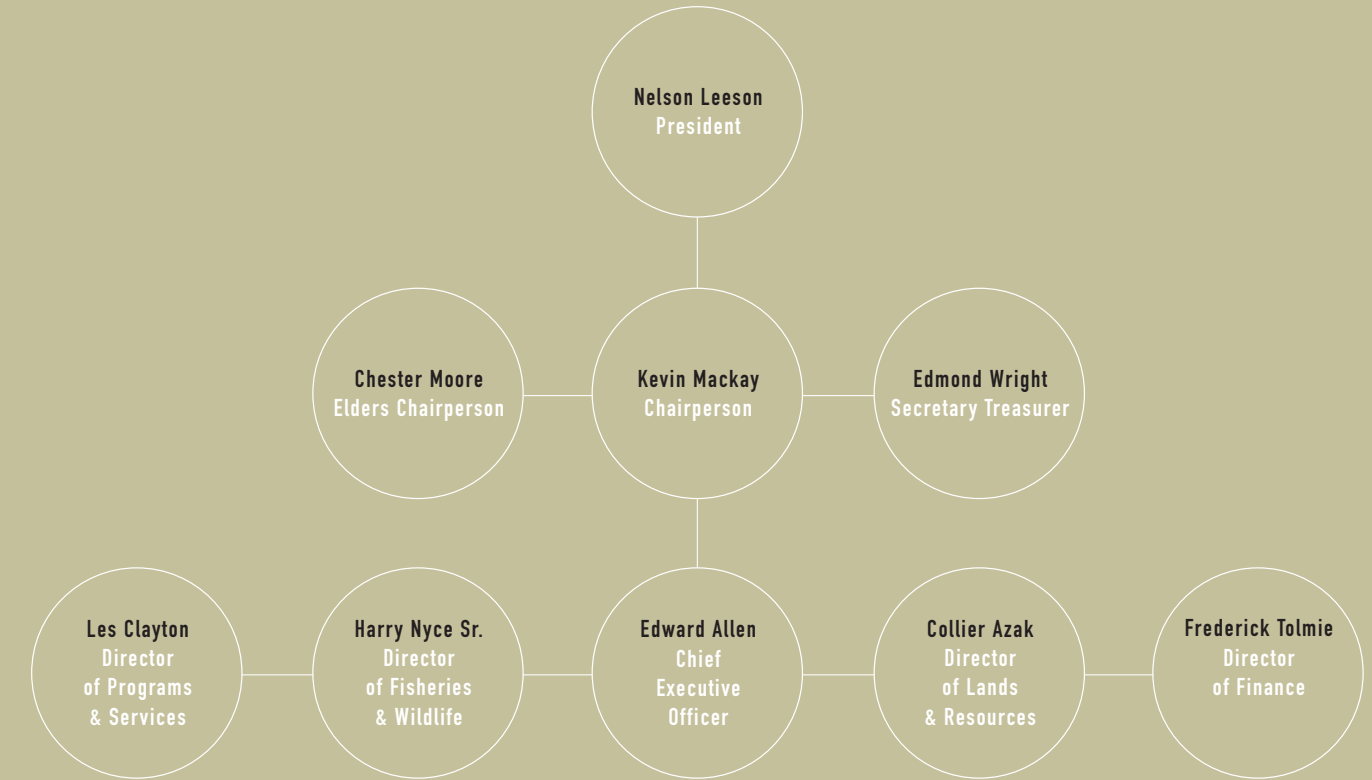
Nelson Leeson
President

Chester Moore
Elders Chairperson

Kevin Mackay
Chairperson

Edmond Wright
Secretary Treasurer

Les Clayton
Director of Programs & Services

Harry Nyce Sr.
Director of Fisheries & Wildlife

Edward Allen
Chief Executive Officer

Collier Azak
Director of Lands & Resources

Frederick Tolmie
Director of Finance